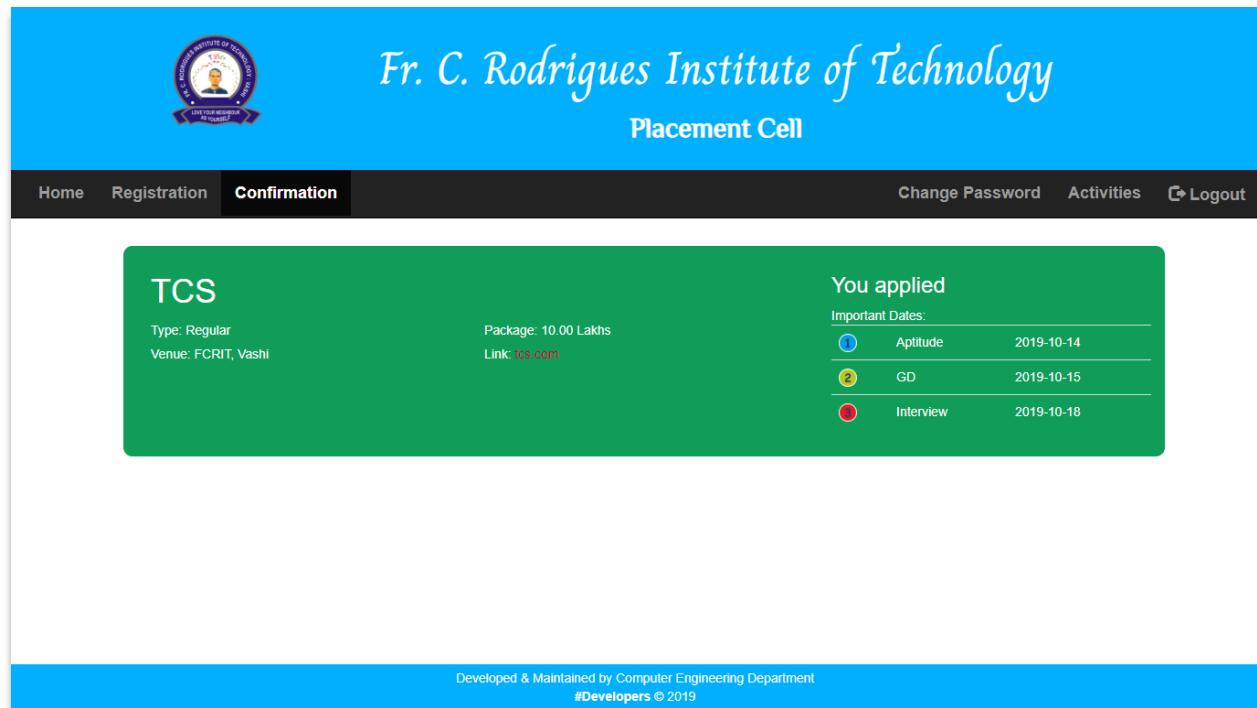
FR. C. RODRIGUES INSTITUTE OF TECHNOLOGY, VASHI
LOVE YOUR NEIGHBOUR AS YOURSELF

Fr. C. Rodrigues Institute of Technology

Placement Cell

Home Registration Confirmation Change Password Activities Logout

TCS

Type: Regular
Venue: FCRIT, Vashi

Package: 10.00 Lakhs
Link: tcs.com

You applied

Important Dates:

| | | |
|---|---|---|
| 1 | Aptitude | 2019-10-14 |
| 2 | GD | 2019-10-15 |
| 3 | Interview | 2019-10-18 |

Developed & Maintained by Computer Engineering Department
#Developers © 2019